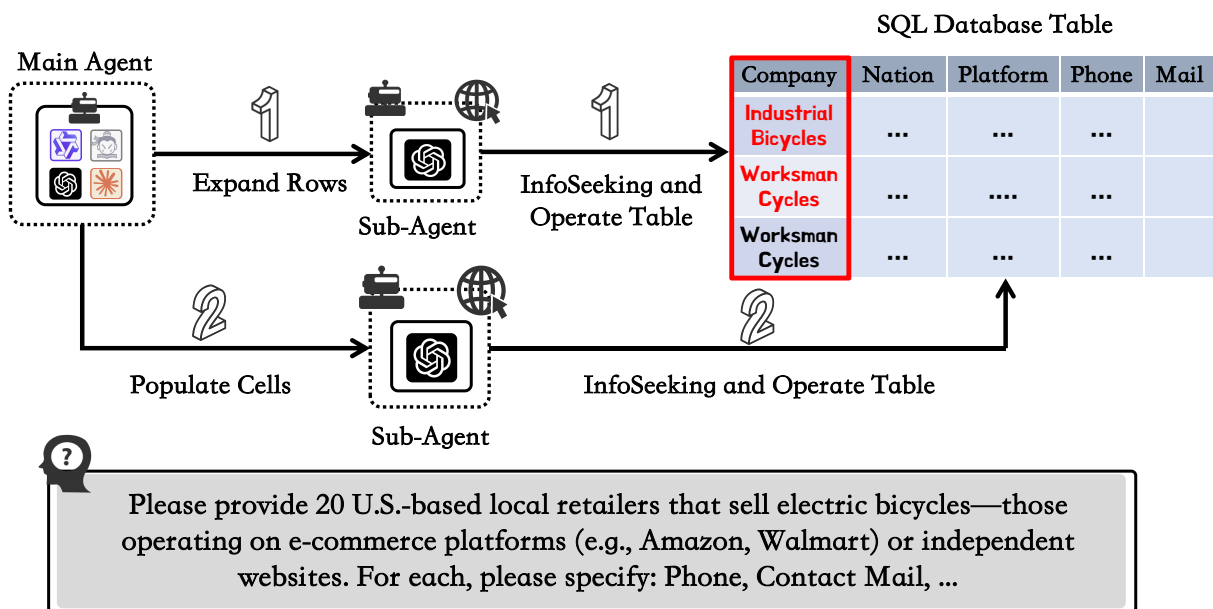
Main Agent

1

Expand Rows

Sub-Agent

1

InfoSeeking and Operate Table

SQL Database Table

| Company | Nation | Platform | Phone | Mail |
|---|---|---|---|---|
| Industrial Bicycles | ... | ... | ... | |
| Worksman Cycles | ... | .... | ... | |
| Worksman Cycles | ... | ... | ... | |

2

Populate Cells

Sub-Agent

2

InfoSeeking and Operate Table

?

Please provide 20 U.S.-based local retailers that sell electric bicycles—those operating on e-commerce platforms (e.g., Amazon, Walmart) or independent websites. For each, please specify: Phone, Contact Mail, ...